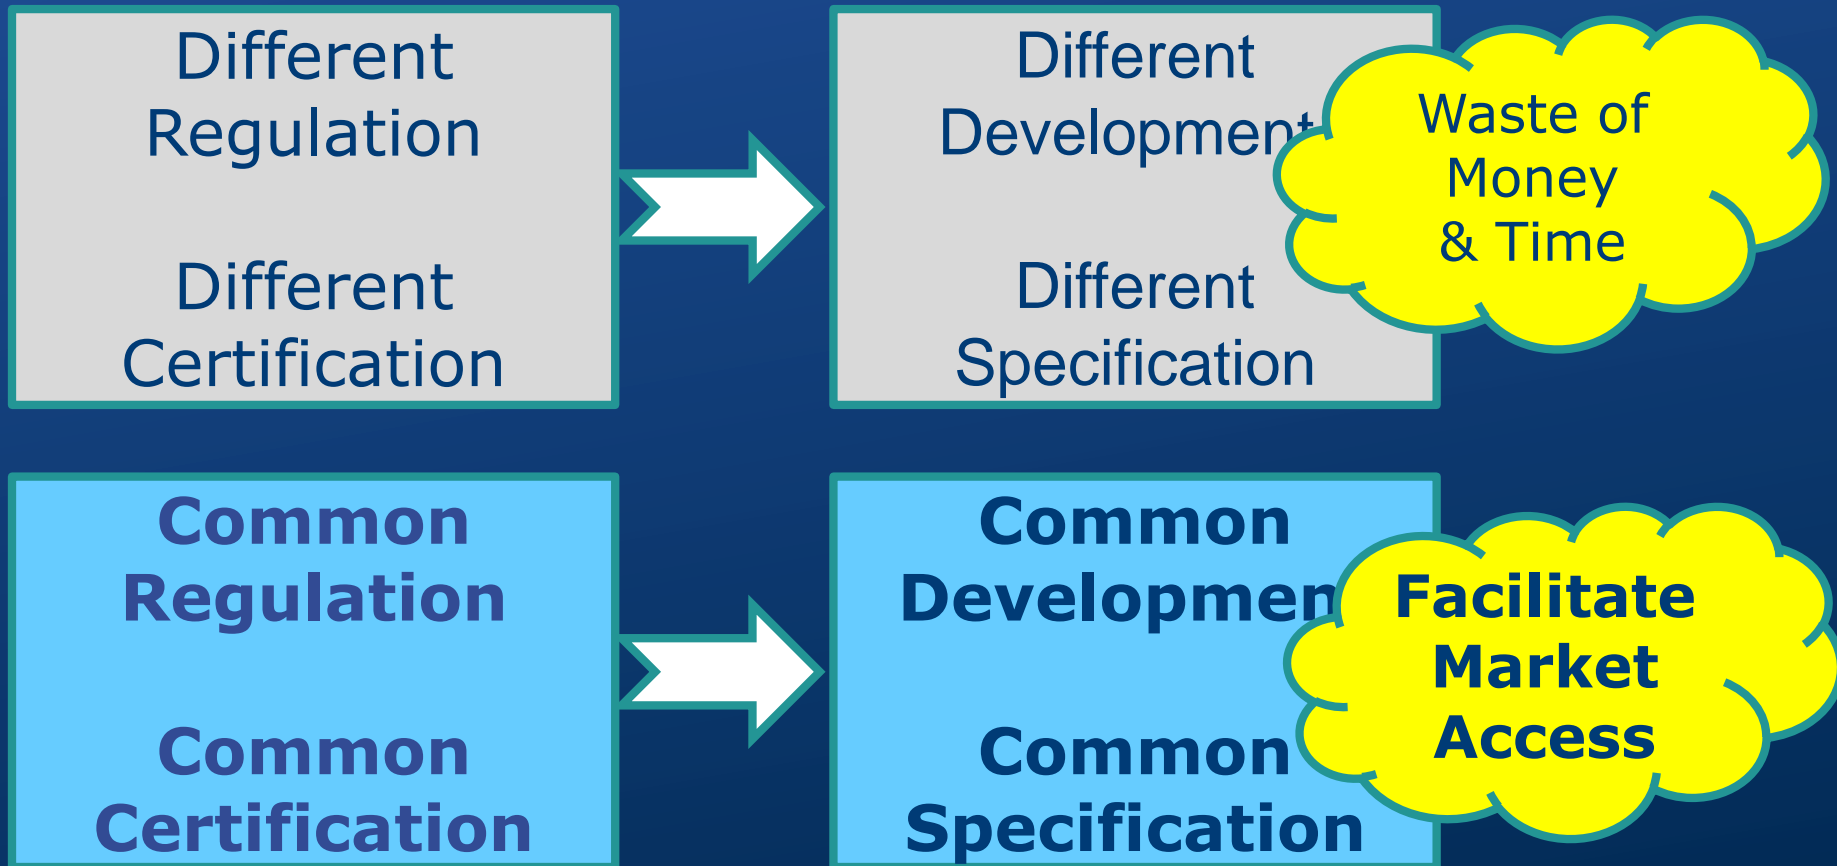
Different Regulation

Different Certification

Different Development

Different Specification

Waste of Money & Time

Common Regulation

Common Certification

Common Developmen

Common Specification

Facilitate Market Access